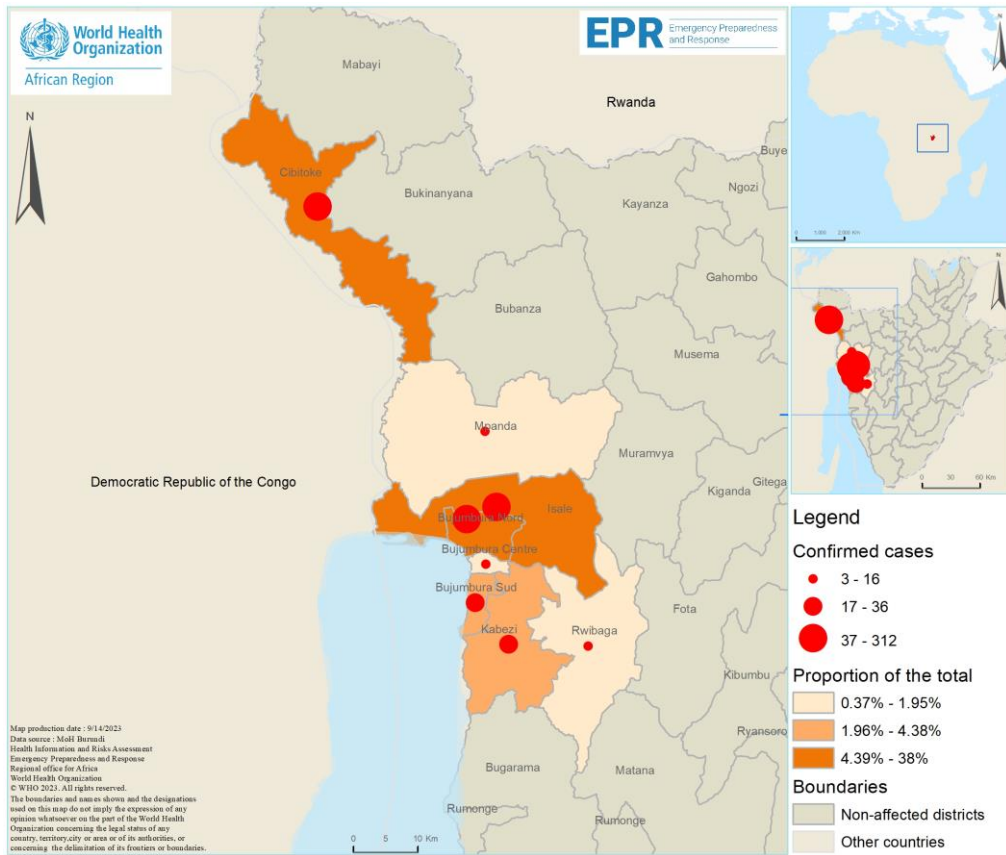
World Health Organization
African Region

EPR Emergency Preparedness and Response

N

Mabayi

Rwanda

Buye

Cibitoke

Bukinanyana

Ngozi

Kayanza

Gahombo

Bubanza

Musema

Mpanda

Muramvya

Democratic Republic of the Congo

Gitega

Kiganda

Bujumbura Nord

Isale

Bujumbura Centre

Bujumbura Sud

Fota

Kabezi

Rwibaga

Kibumbu

Ryansoro

Bugarama

Matana

Rumonge

Rumonge

0 5 10 Km

Map production date : 9/14/2023
Data source : MoH Burundi
Health Information and Risks Assessment
Emergency Preparedness and Response
Regional office for Africa
World Health Organization
© WHO 2023. All rights reserved.
The boundaries and names shown and the designations used on this map do not imply the expression of any opinion whatsoever on the part of the World Health Organization concerning the legal status of any country, territory,city or area or of its authorities, or concerning the delimitation of its frontiers or boundaries.

N

0 1,000 2,000 Km

N

0 30 60 Km

Legend

Confirmed cases

3 - 16

17 - 36

37 - 312

Proportion of the total

0.37% - 1.95%

1.96% - 4.38%

4.39% - 38%

Boundaries

Non-affected districts

Other countries